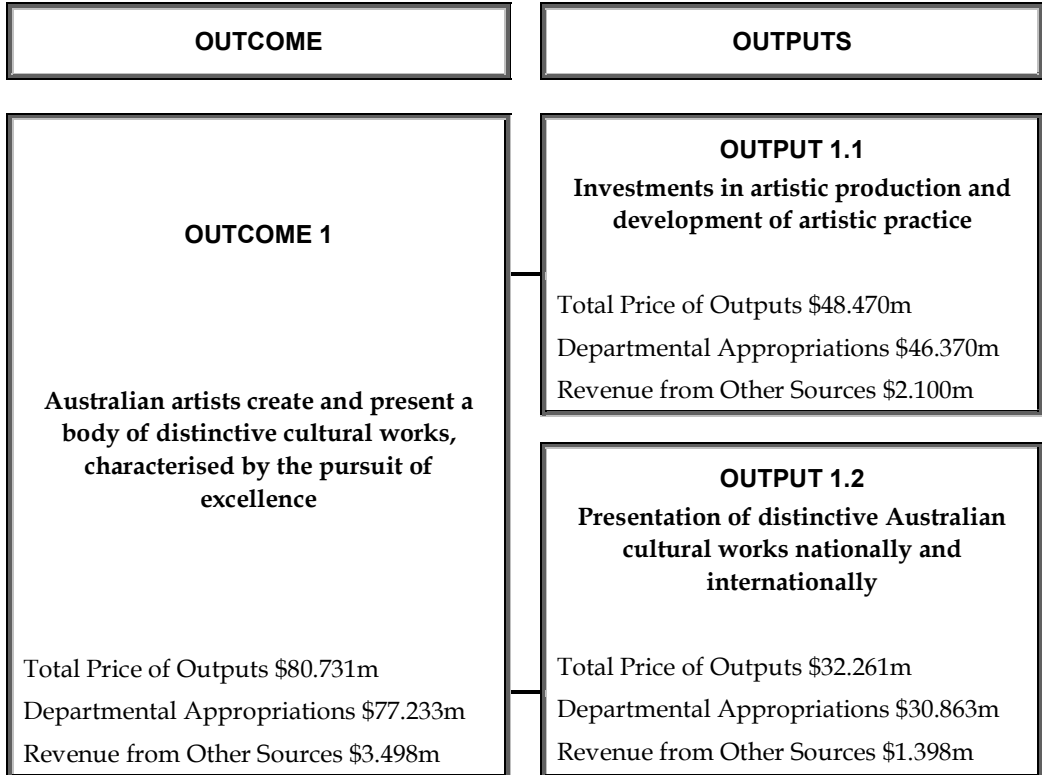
OUTCOME

OUTPUTS

OUTCOME 1

Australian artists create and present a body of distinctive cultural works, characterised by the pursuit of excellence

Total Price of Outputs $80.731m
Departmental Appropriations $77.233m
Revenue from Other Sources $3.498m

OUTPUT 1.1
Investments in artistic production and development of artistic practice

Total Price of Outputs $48.470m
Departmental Appropriations $46.370m
Revenue from Other Sources $2.100m

OUTPUT 1.2
Presentation of distinctive Australian cultural works nationally and internationally

Total Price of Outputs $32.261m
Departmental Appropriations $30.863m
Revenue from Other Sources $1.398m